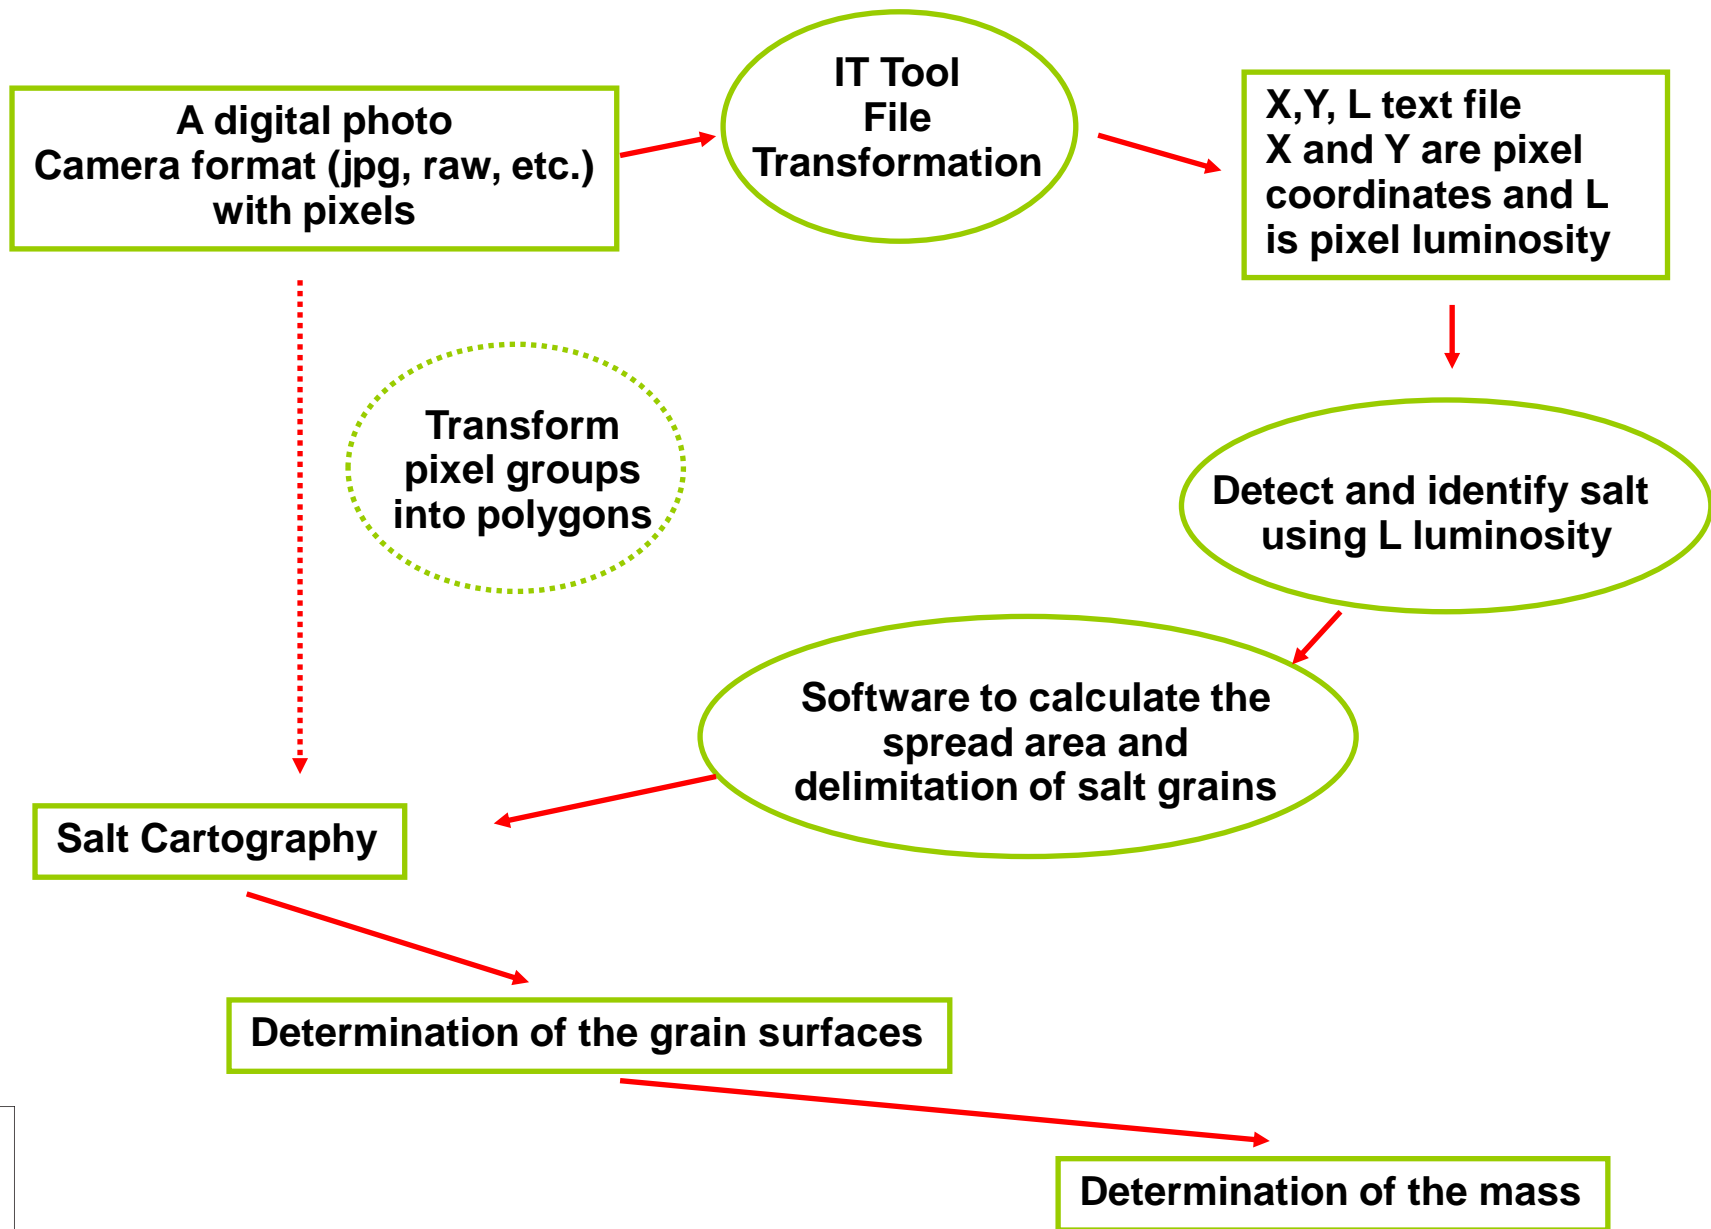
A digital photo
Camera format (jpg, raw, etc.)
with pixels

IT Tool
File
Transformation

X,Y, L text file
X and Y are pixel coordinates and L is pixel luminosity

Transform pixel groups into polygons

Detect and identify salt using L luminosity

Software to calculate the spread area and delimitation of salt grains

Salt Cartography

Determination of the grain surfaces

Determination of the mass